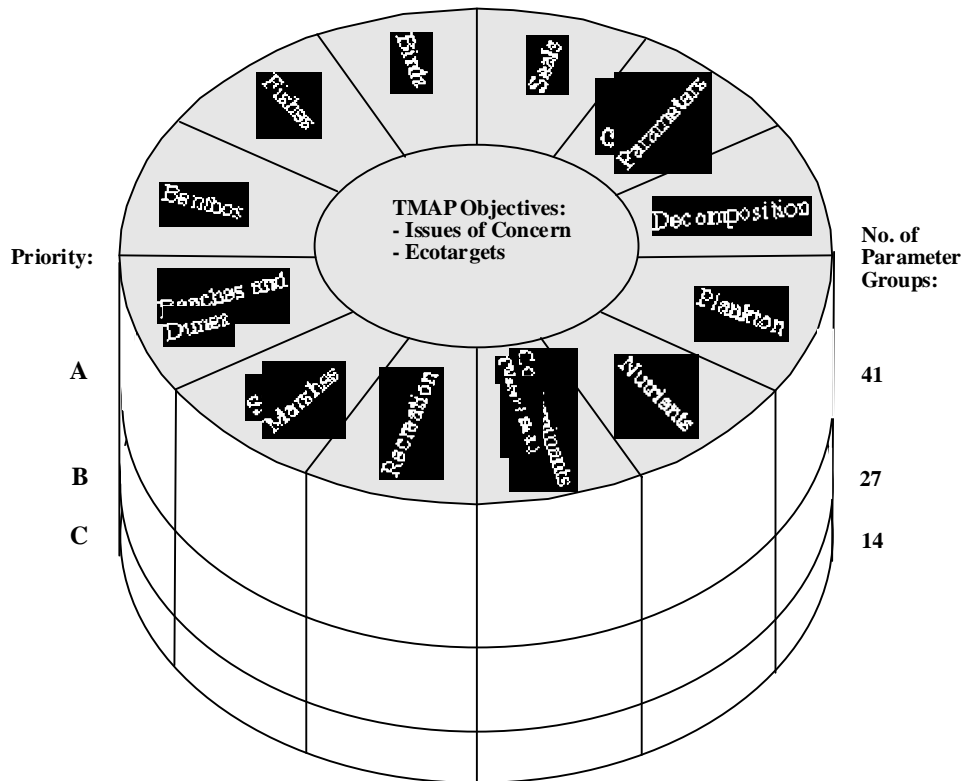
Birds

Seals

Fishes

C Parameters

Benthos

Decomposition

TMAP Objectives:
- Issues of Concern
- Ecotargets

Priority:

No. of Parameter Groups:

Beaches and Dunes

Plankton

A

41

Marshes

Recreation

C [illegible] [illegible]itants

Nutrients

B

27

C

14